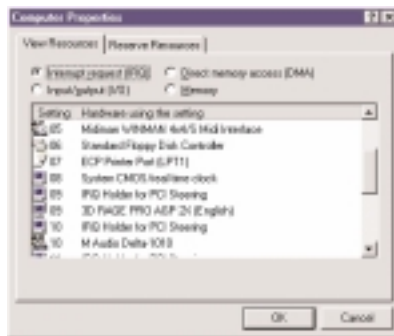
Computer Properties

View Resources | Reserve Resources

Interrupt request (IRQ)
Direct memory access (DMA)
Input/output (I/O)
Memory

| Setting | Hardware using the setting |
|---|---|
| 05 | Midiman WINMAN 4x4/S Midi Interface |
| 06 | Standard Floppy Disk Controller |
| 07 | ECP Printer Port (LPT1) |
| 08 | System CMOS/real time clock |
| 09 | IRQ Holder for PCI Steering |
| 09 | 3D RAGE PRO AGP 2X (English) |
| 10 | IRQ Holder for PCI Steering |
| 10 | M Audio Delta 1010 |
| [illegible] | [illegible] |

OK
Cancel